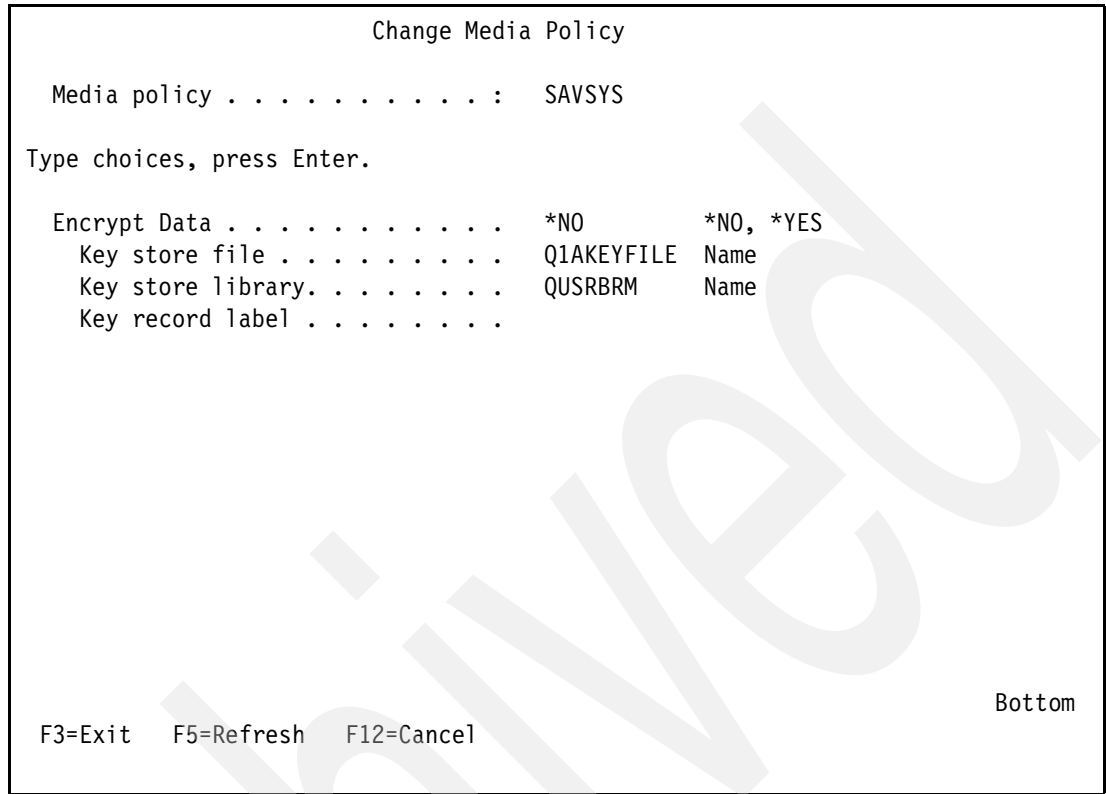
Change Media Policy

Media policy . . . . . . . . . . : SAVSYS

Type choices, press Enter.

Encrypt Data . . . . . . . . . . . *NO *NO, *YES
Key store file . . . . . . . . . Q1AKEYFILE Name
Key store library. . . . . . . . QUSRBRM Name
Key record label . . . . . . . .

Bottom
F3=Exit F5=Refresh F12=Cancel

lived